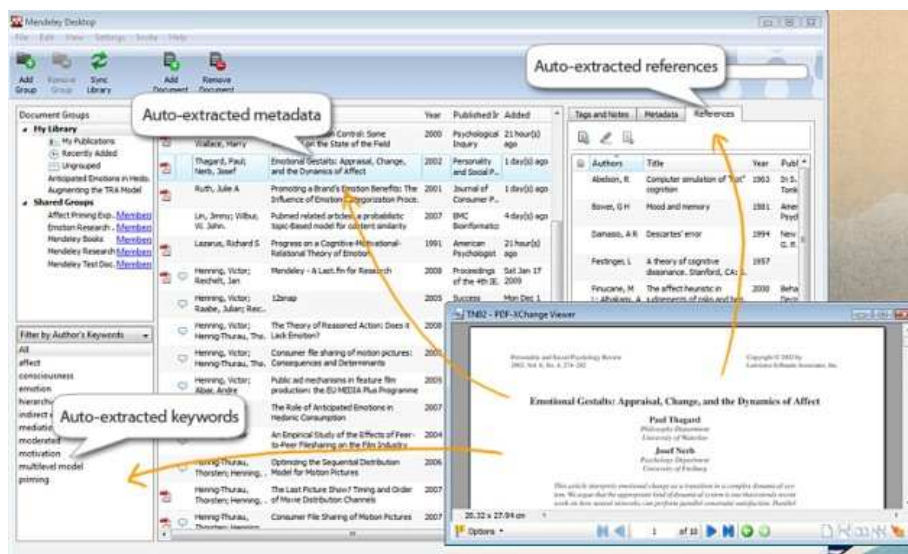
Mendeley Desktop

File Edit View Settings Tools Help

Add Group Remove Group Sync Library Add Document Remove Document

Auto-extracted references

Auto-extracted metadata

Document Groups

My Library
My Publications
Recently Added
Ungrouped
Anticipated Emotions in Hedo.
Augmenting the TRA Model
Shared Groups
Affect Priming Exp. Members
Emotion Research Members
Mendeley Books Members
Mendeley Research Members
Mendeley Test Doc. Members

| | Year | Published In | Added |
|---|---|---|---|
| Wallace, Harry — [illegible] Control: Some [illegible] on the State of the Field | 2000 | Psychological Inquiry | 21 hour(s) ago |
| Thagard, Paul; Nerb, Josef — Emotional Gestalts: Appraisal, Change, and the Dynamics of Affect | 2002 | Personality and Social P... | 1 day(s) ago |
| Ruth, Julie A — Promoting a Brand's Emotion Benefits: The Influence of Emotion Categorization Proce. | 2001 | Journal of Consumer P... | 1 day(s) ago |
| Lin, Jimmy; Wilbur, W. John. — Pubmed related articles: a probabilistic topic-based model for content similarity | 2007 | BMC Bioinformatics | 4 day(s) ago |
| Lazarus, Richard S — Progress on a Cognitive-Motivational-Relational Theory of Emotion | 1991 | American Psychologist | 21 hour(s) ago |
| Henning, Victor; Reichelt, Jan — Mendeley - A Last.fm for Research | 2008 | Proceedings of the 4th IE. | Sat Jan 17 2009 |
| Henning, Victor; Raabe, Julian; Reic... — 12bmap | 2005 | Success | Mon Dec 1 |
| Henning, Victor; Hennig-Thurau, Thu. — The Theory of Reasoned Action: Does it Lack Emotion? | 2008 | | |
| Henning, Victor; Hennig-Thurau, Thu. — Consumer file sharing of motion pictures: Consequences and Determinants | 2007 | | |
| Henning, Victor; Alber, Andre — Public aid mechanisms in feature film production: the EU MEDIA Plus Programme | 2005 | | |
| The Role of Anticipated Emotions in Hedonic Consumption | 2007 | | |
| An Empirical Study of the Effects of Peer-to-Peer Filesharing on the Film Industry | 2004 | | |
| Hennig-Thurau, Thorsten; Henning... — Optimizing the Sequential Distribution Model for Motion Pictures | 2006 | | |
| Hennig-Thurau, Thorsten; Henning... — The Last Picture Show? Timing and Order of Movie Distribution Channels | 2007 | | |
| Hennig-Thurau, Thorsten; Henning — Consumer File Sharing of Motion Pictures | 2007 | | |

Filter by Author's Keywords
All
affect
consciousness
emotion
hierarch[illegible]
indirect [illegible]
mediatio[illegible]
moderated
motivation
multilevel model
priming

Auto-extracted keywords

Tags and Notes | Metadata | References

| Authors | Title | Year | Publ |
|---|---|---|---|
| Abelson, R | Computer simulation of "hot" cognition | 1963 | In S. Tonk |
| Bower, G H | Mood and memory | 1981 | Amer Psyd |
| Damasio, A R | Descartes' error | 1994 | New G. P. |
| Festinger, L | A theory of cognitive dissonance. Stanford, CA: L | 1957 | |
| Finucane, M L; Alhakami, A | The affect heuristic in judgements of risks and ben | 2000 | Beha Deci |

TN02 - PDF-XChange Viewer

Personality and Social Psychology Review 2002, Vol. 6, No. 4, 274–282

Copyright © 2002 by Lawrence Erlbaum Associates, Inc.

Emotional Gestalts: Appraisal, Change, and the Dynamics of Affect

Paul Thagard
Philosophy Department
University of Waterloo

Josef Nerb
Psychology Department
University of Freiburg

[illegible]

20.32 x 27.94 cm

Options

1 of 10